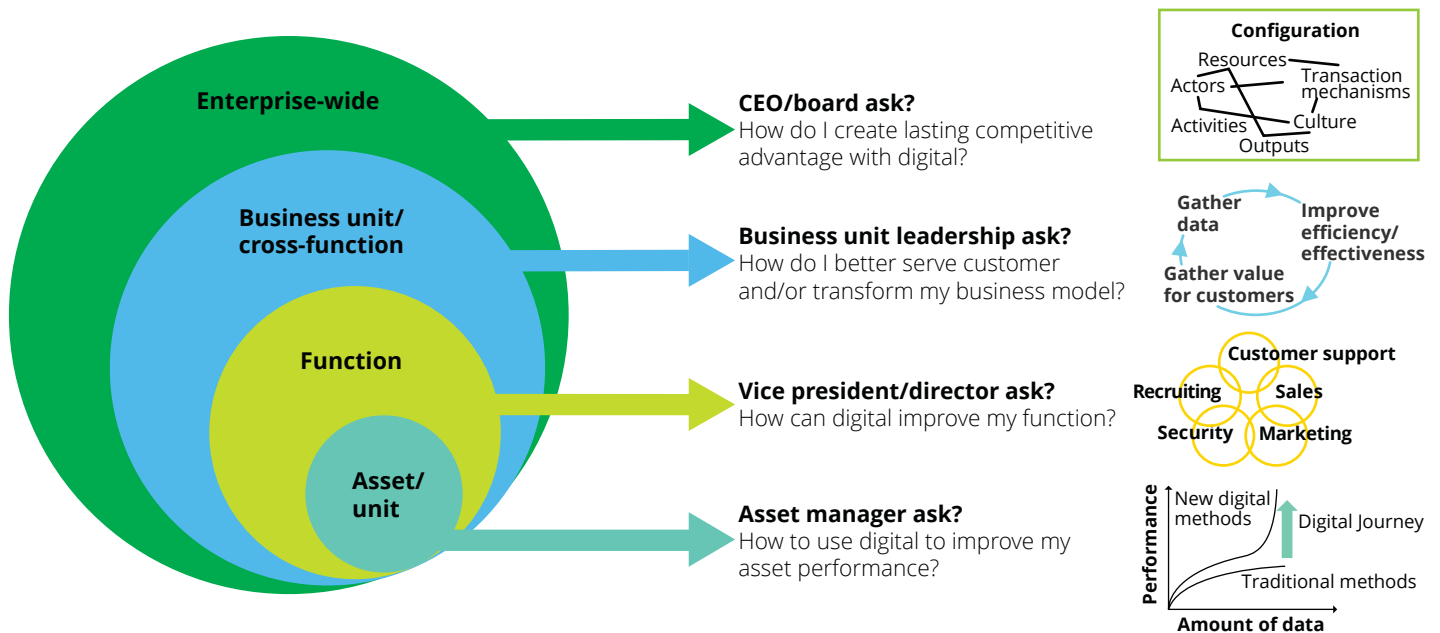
Enterprise-wide

Business unit/ cross-function

Function

Asset/ unit

CEO/board ask?
How do I create lasting competitive advantage with digital?

Business unit leadership ask?
How do I better serve customer and/or transform my business model?

Vice president/director ask?
How can digital improve my function?

Asset manager ask?
How to use digital to improve my asset performance?

Configuration
Resources
Transaction mechanisms
Actors
Activities
Culture
Outputs

Gather data
Improve efficiency/ effectiveness
Gather value for customers

Customer support
Recruiting
Sales
Security
Marketing

Performance
New digital methods
Digital Journey
Traditional methods
Amount of data